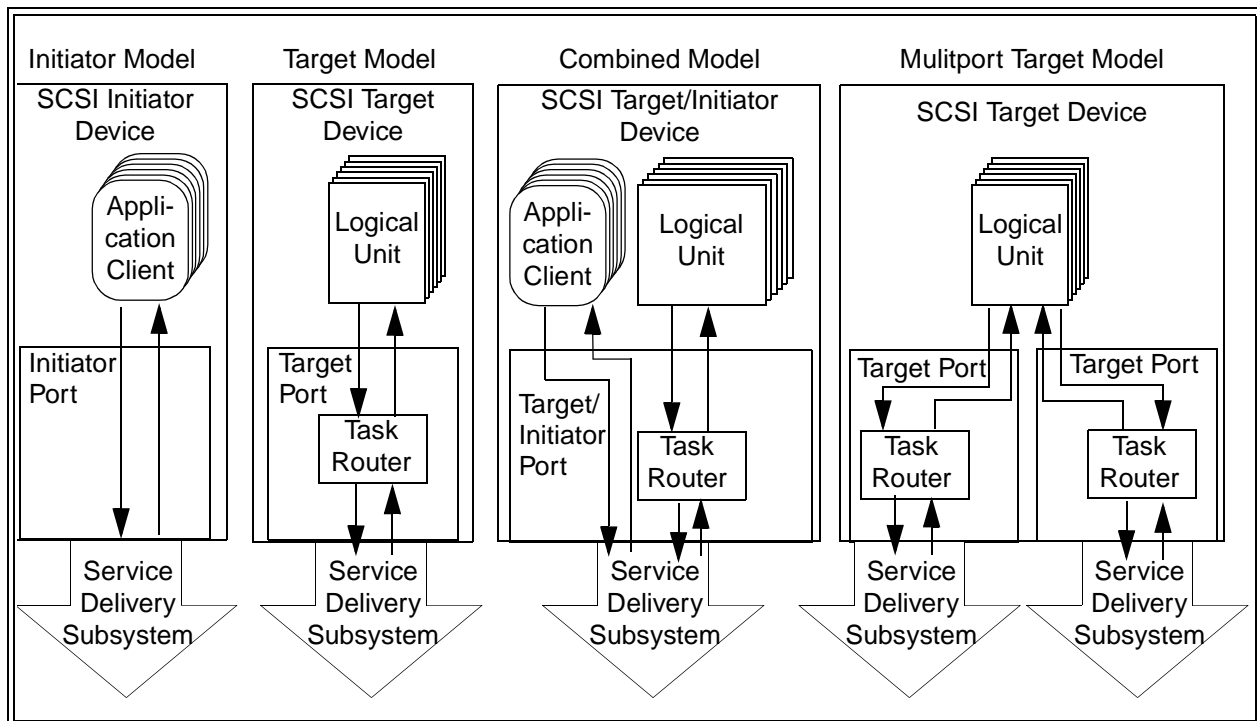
Initiator Model

SCSI Initiator Device

Application Client

Initiator Port

Service Delivery Subsystem

Target Model

SCSI Target Device

Logical Unit

Target Port

Task Router

Service Delivery Subsystem

Combined Model

SCSI Target/Initiator Device

Application Client

Logical Unit

Target/ Initiator Port

Task Router

Service Delivery Subsystem

Mulitport Target Model

SCSI Target Device

Logical Unit

Target Port

Task Router

Target Port

Task Router

Service Delivery Subsystem

Service Delivery Subsystem